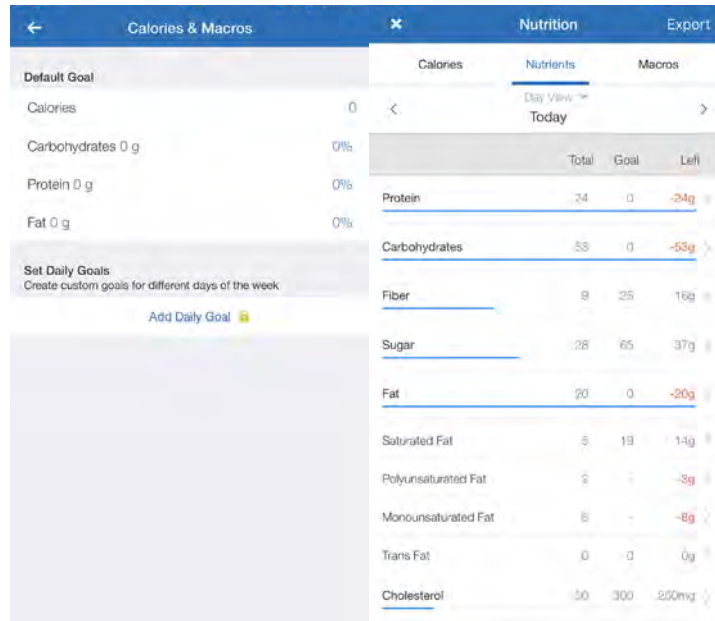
Calories & Macros

Default Goal

Calories 0

Carbohydrates 0 g 0%

Protein 0 g 0%

Fat 0 g 0%

Set Daily Goals
Create custom goals for different days of the week

Add Daily Goal

Nutrition Export

Calories Nutrients Macros

Day View
Today

| | Total | Goal | Left |
|---|---|---|---|
| Protein | 24 | 0 | -24g |
| Carbohydrates | 53 | 0 | -53g |
| Fiber | 9 | 25 | 16g |
| Sugar | 28 | 65 | 37g |
| Fat | 20 | 0 | -20g |
| Saturated Fat | 5 | 19 | 14g |
| Polyunsaturated Fat | 3 | - | -3g |
| Monounsaturated Fat | 8 | - | -8g |
| Trans Fat | 0 | 0 | 0g |
| Cholesterol | 50 | 300 | 250mg |